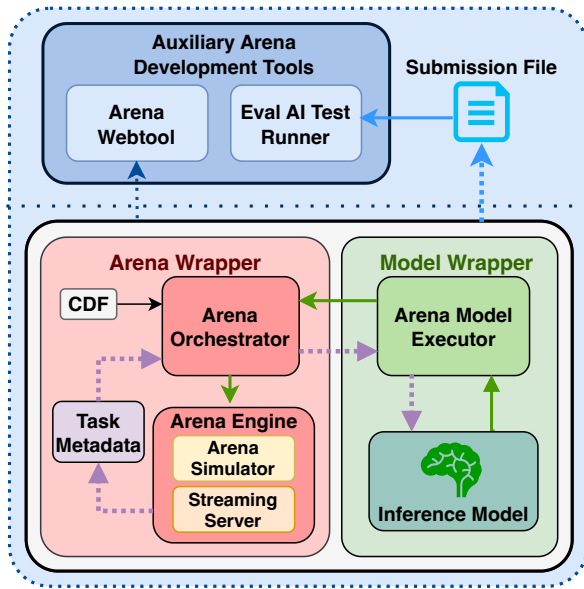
Auxiliary Arena Development Tools

Arena Webtool

Eval AI Test Runner

Submission File

Arena Wrapper

CDF

Arena Orchestrator

Task Metadata

Arena Engine

Arena Simulator

Streaming Server

Model Wrapper

Arena Model Executor

Inference Model